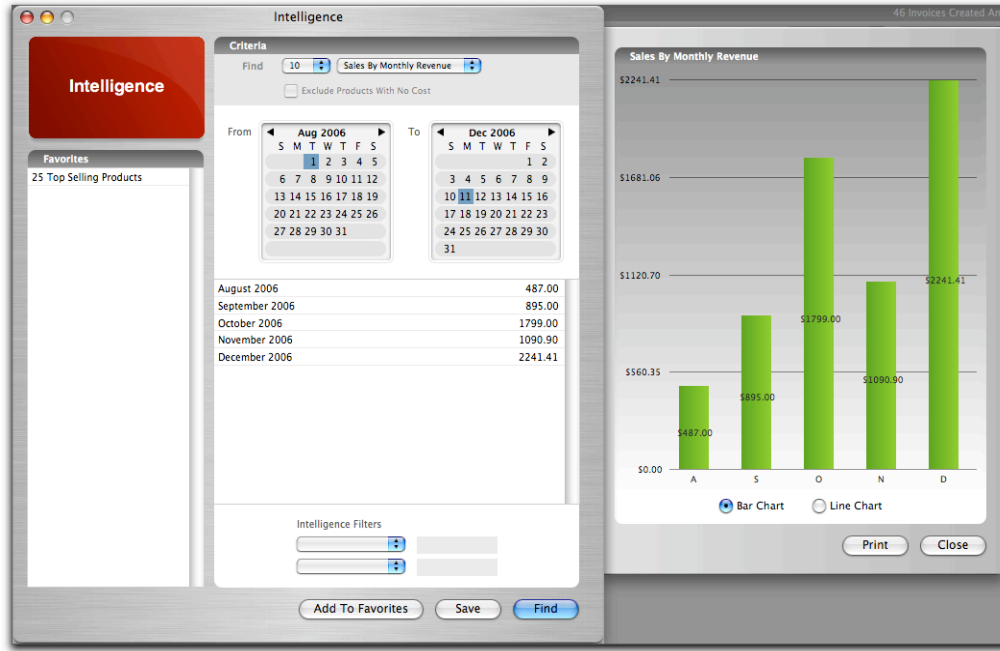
Intelligence

46 Invoices Created A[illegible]

Intelligence

Favorites

25 Top Selling Products

Criteria

Find 10 Sales By Monthly Revenue

Exclude Products With No Cost

From

Aug 2006

| S | M | T | W | T | F | S |
|---|---|---|---|---|---|---|
| | | 1 | 2 | 3 | 4 | 5 |
| 6 | 7 | 8 | 9 | 10 | 11 | 12 |
| 13 | 14 | 15 | 16 | 17 | 18 | 19 |
| 20 | 21 | 22 | 23 | 24 | 25 | 26 |
| 27 | 28 | 29 | 30 | 31 | | |

To

Dec 2006

| S | M | T | W | T | F | S |
|---|---|---|---|---|---|---|
| | | | | | 1 | 2 |
| 3 | 4 | 5 | 6 | 7 | 8 | 9 |
| 10 | 11 | 12 | 13 | 14 | 15 | 16 |
| 17 | 18 | 19 | 20 | 21 | 22 | 23 |
| 24 | 25 | 26 | 27 | 28 | 29 | 30 |
| 31 | | | | | | |

| | |
|---|---|
| August 2006 | 487.00 |
| September 2006 | 895.00 |
| October 2006 | 1799.00 |
| November 2006 | 1090.90 |
| December 2006 | 2241.41 |

Intelligence Filters

Add To Favorites Save Find

Sales By Monthly Revenue

$2241.41
$1681.06
$1120.70
$560.35
$0.00

$487.00 $895.00 $1799.00 $1090.90 $2241.41

A S O N D

Bar Chart Line Chart

Print Close